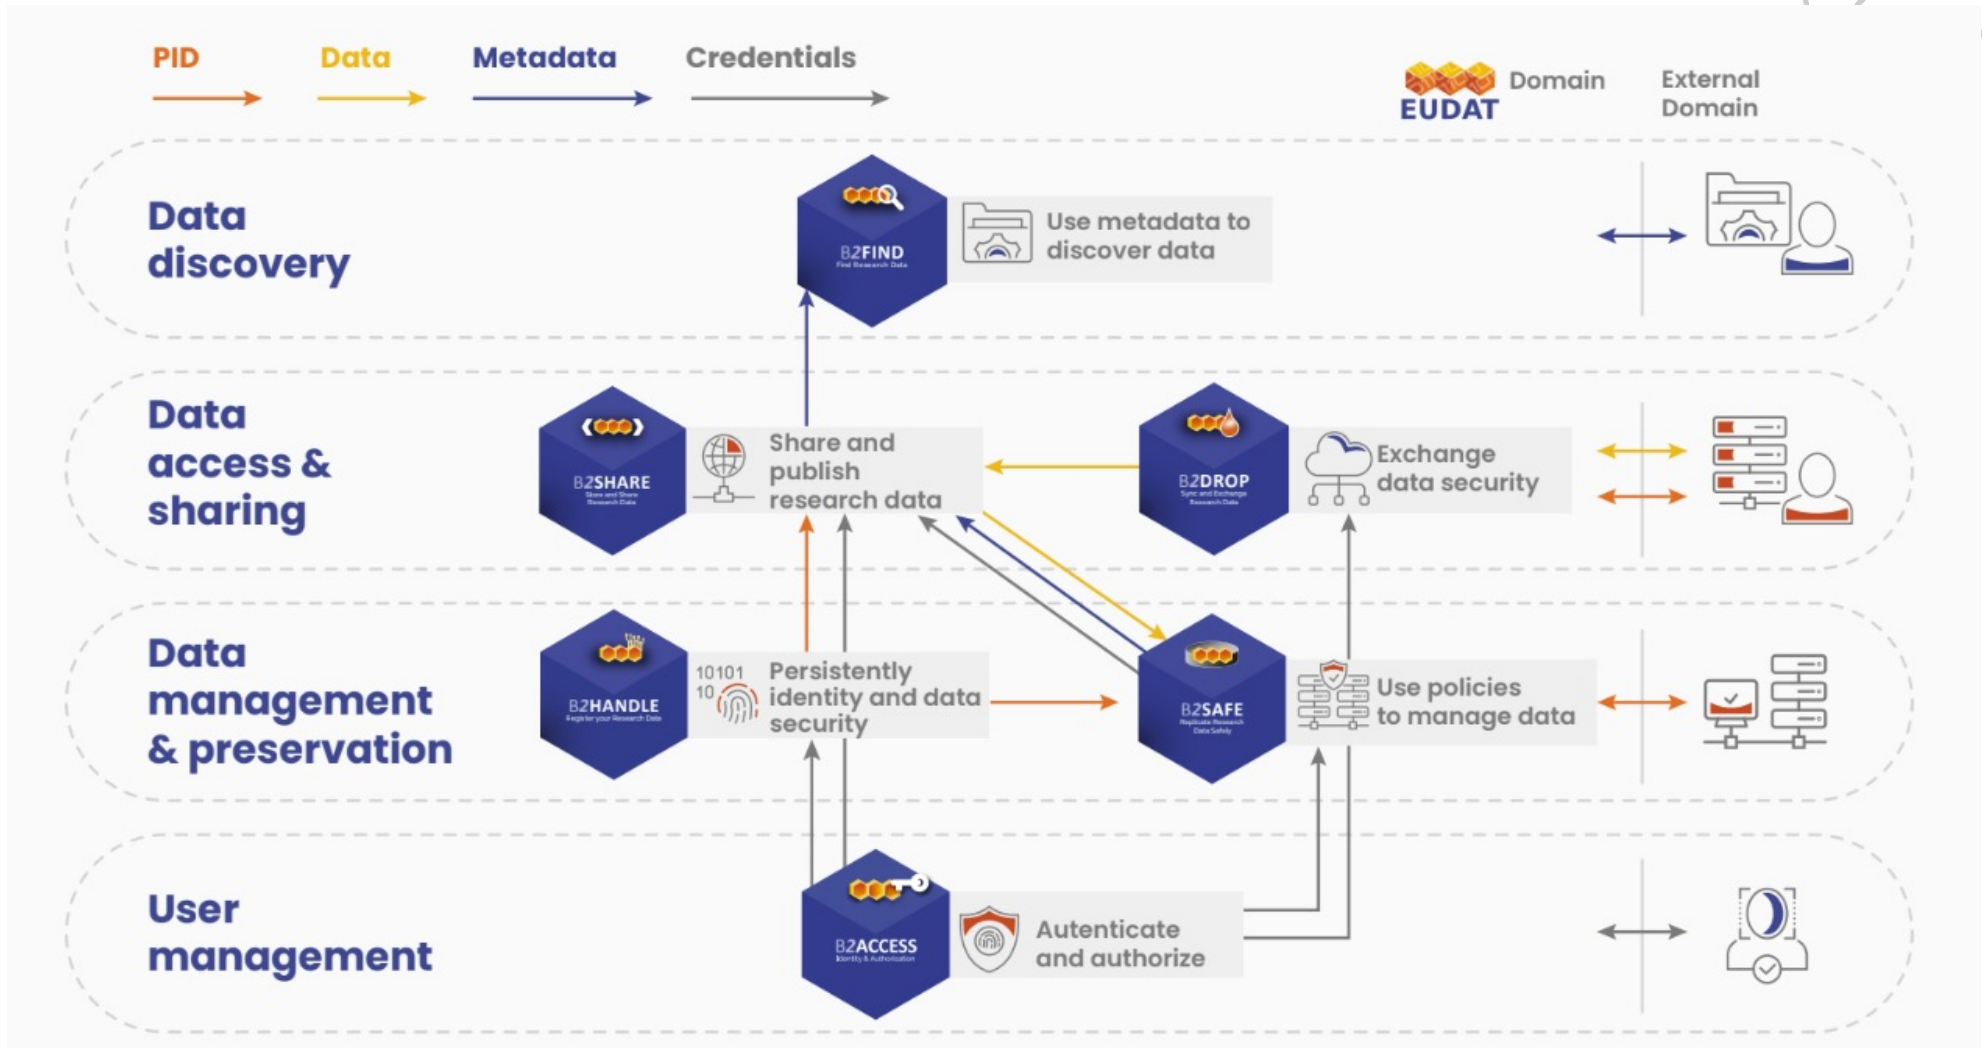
PID Data Metadata Credentials

EUDAT Domain

External Domain

Data discovery

B2FIND
Find Research Data

Use metadata to discover data

Data access & sharing

B2SHARE
Store and Share Research Data

Share and publish research data

B2DROP
Sync and Exchange Research Data

Exchange data security

Data management & preservation

B2HANDLE
Register your Research Data

10101
10

Persistently identity and data security

B2SAFE
Replicate Research Data Safely

Use policies to manage data

User management

B2ACCESS
Identity & Authorization

Autenticate and authorize